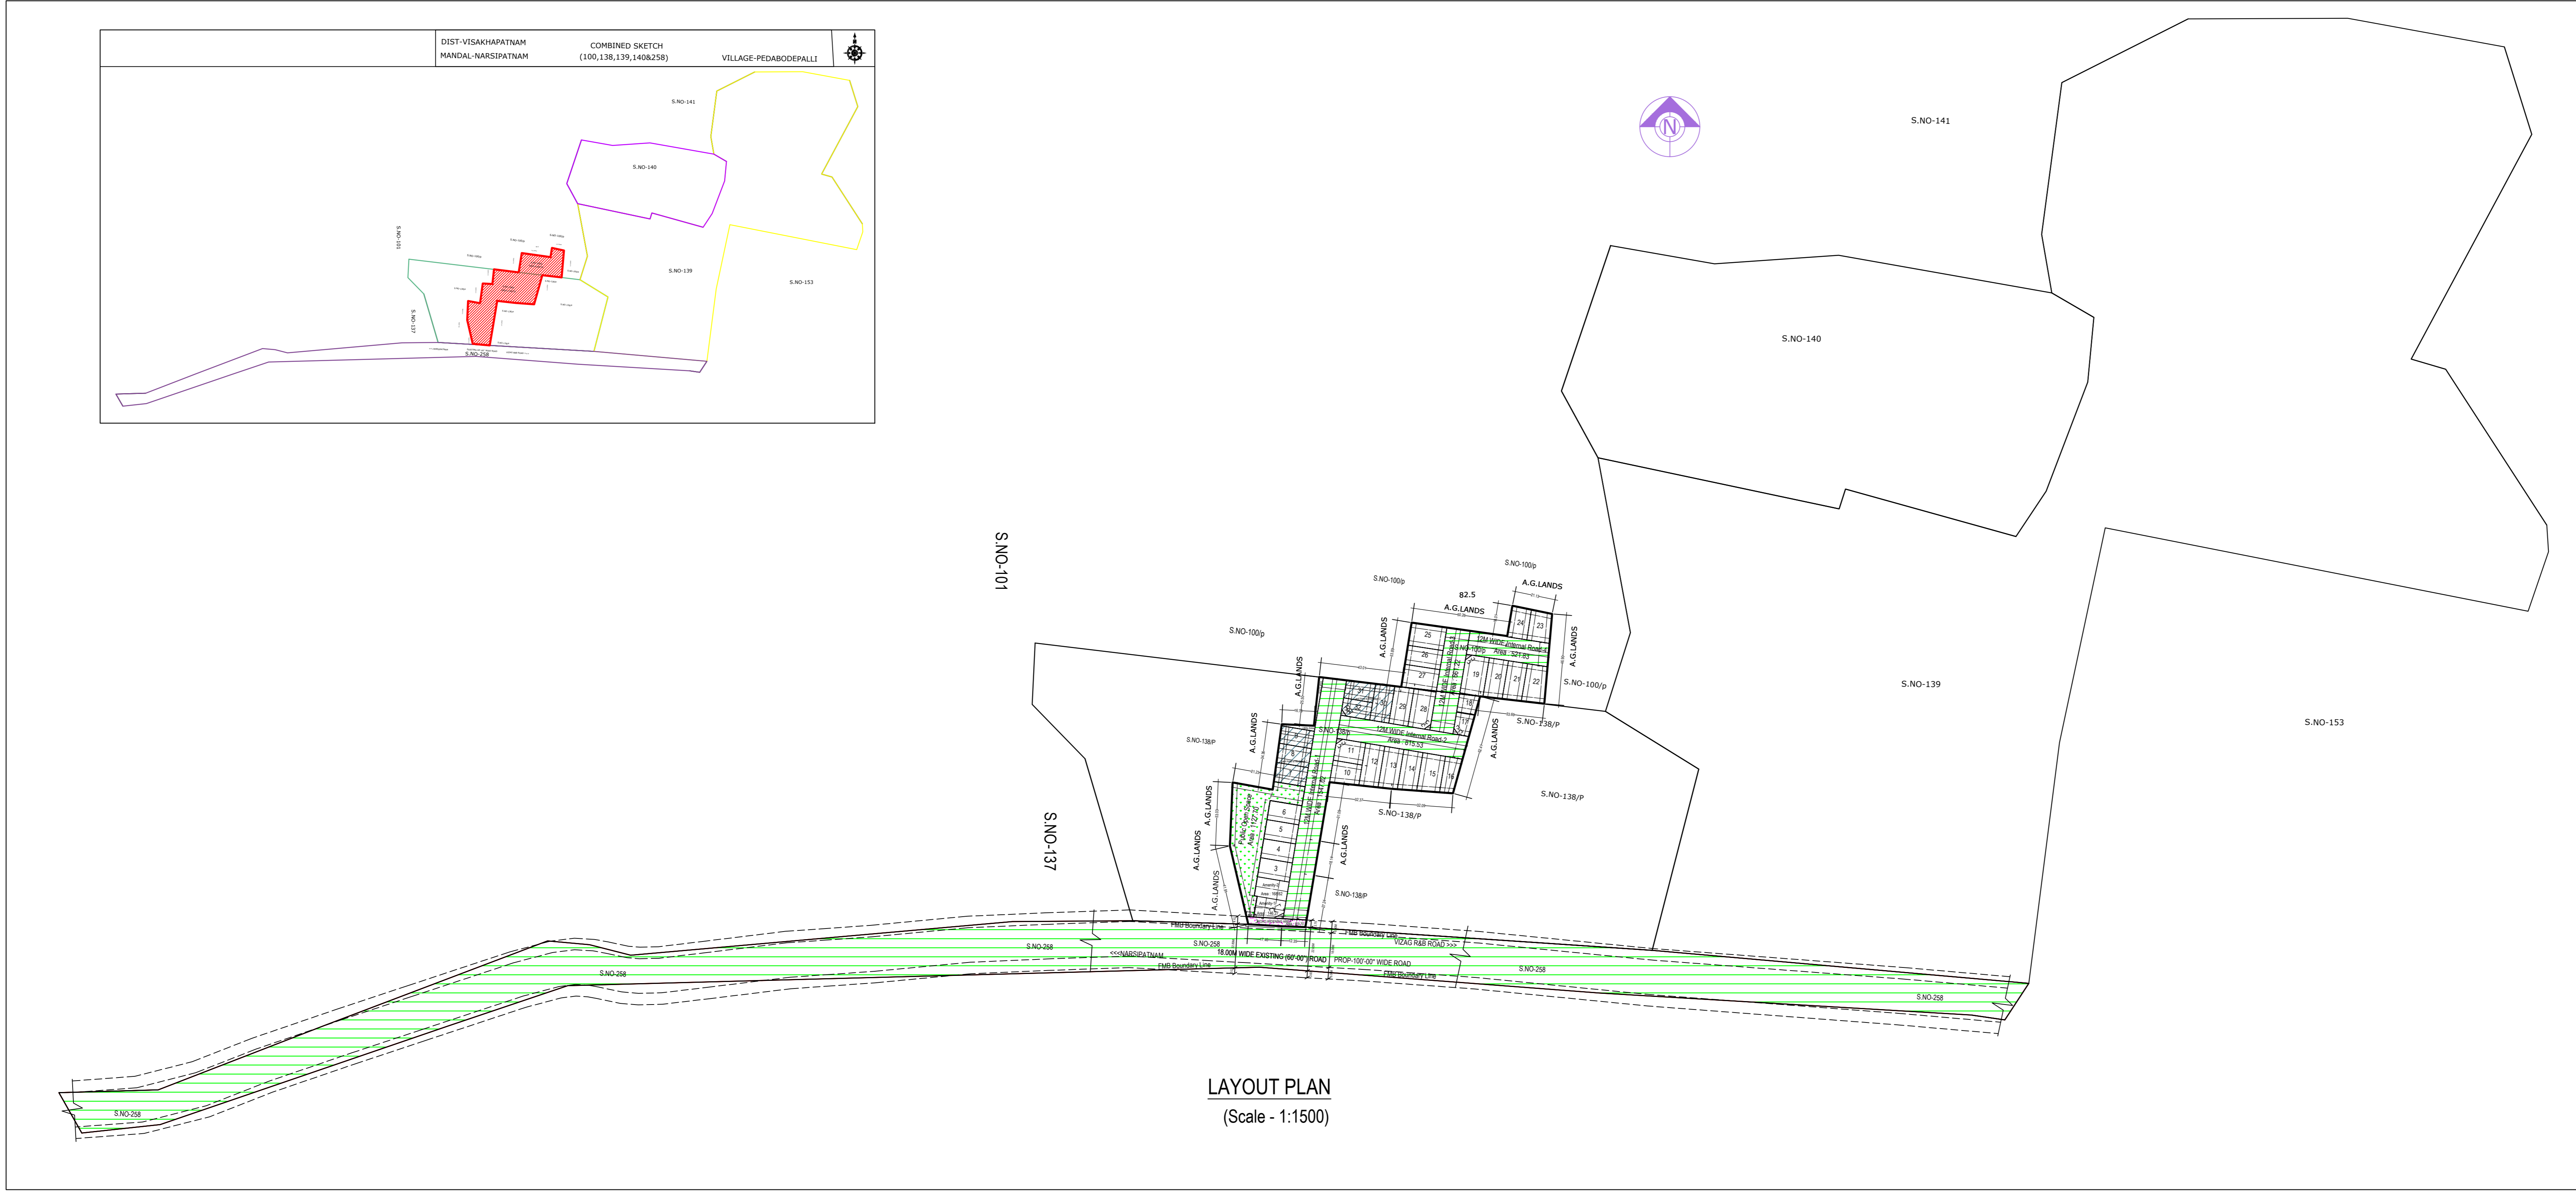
DIST-VISAKHAPATNAM
MANDAL-NARSIPATNAM
COMBINED SKETCH
(100,138,139,140&258)
VILLAGE-PEDABODEPALLI

S.NO-141
S.NO-140
S.NO-101
S.NO-139
S.NO-153
S.NO-137
S.NO-258

N

S.NO-141
S.NO-140
S.NO-139
S.NO-153
S.NO-101
S.NO-137

S.NO-100/p
S.NO-100/p
S.NO-100/p
A.G.LANDS
82.5
A.G.LANDS
S.NO-100/p
A.G.LANDS
A.G.LANDS
A.G.LANDS
12M WIDE Internal Road-1
Area - 521.83
12M WIDE Internal Road-2
Area - 815.53
12M WIDE Internal Road
S.NO-138/P
S.NO-138/P
S.NO-138/P
S.NO-138/P
S.NO-138/P
A.G.LANDS
A.G.LANDS
A.G.LANDS
A.G.LANDS
A.G.LANDS
Public Open Space
25 24 23 26 27 19 20 21 22 28 29 18 17 11 10 12 13 14 15 16 6 5 4 3

FMB Boundary Line
S.NO-258
S.NO-258
<<<NARSIPATNAM
18.00M WIDE EXISTING (60'-00") ROAD
PROP-100'-00" WIDE ROAD
VIZAG R&B ROAD >>>
FMB Boundary Line
FMB Boundary Line
S.NO-258
S.NO-258
S.NO-258
S.NO-258

LAYOUT PLAN
(Scale - 1:1500)